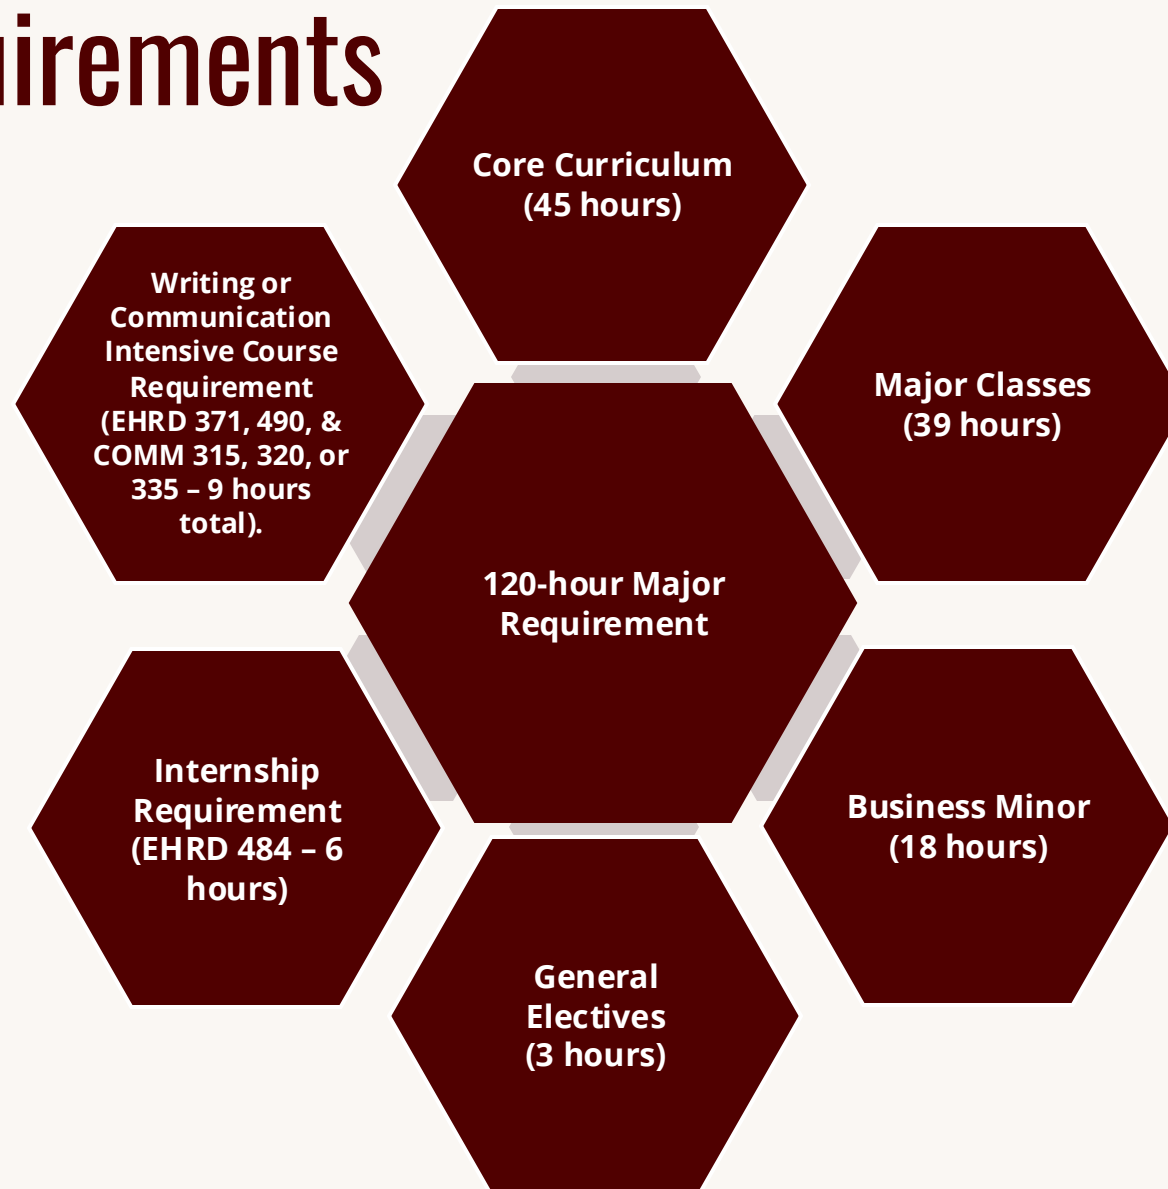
uirements

Core Curriculum (45 hours)

Writing or Communication Intensive Course Requirement (EHRD 371, 490, & COMM 315, 320, or 335 – 9 hours total).

Major Classes (39 hours)

120-hour Major Requirement

Internship Requirement (EHRD 484 – 6 hours)

Business Minor (18 hours)

General Electives (3 hours)